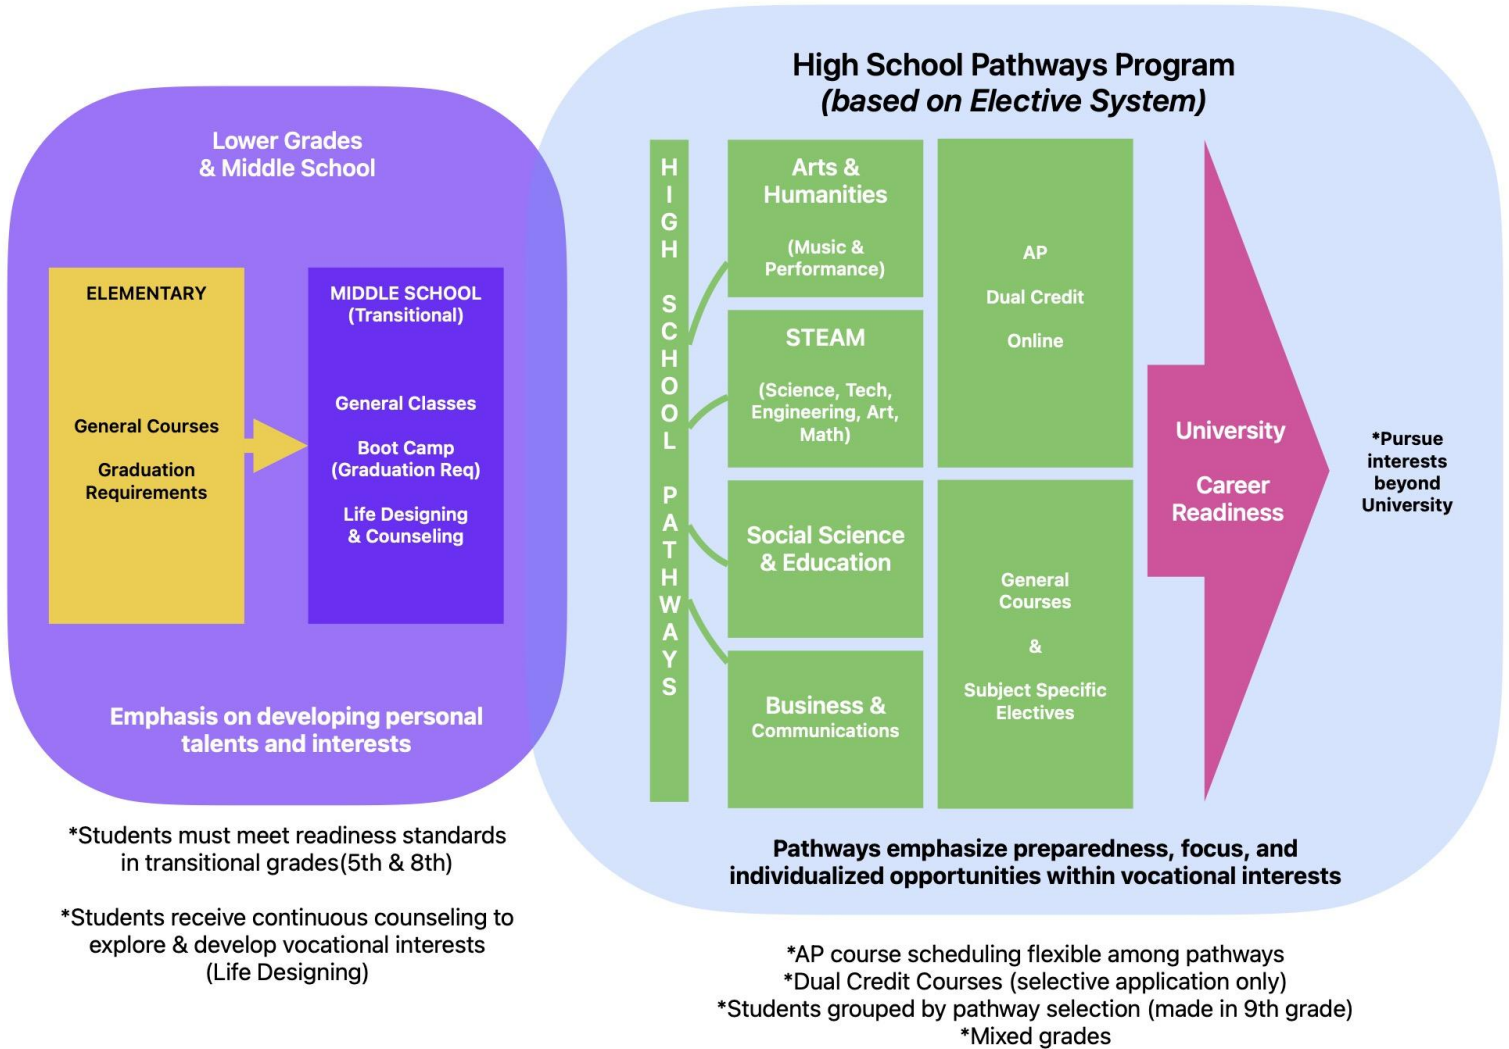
Lower Grades & Middle School

ELEMENTARY

General Courses

Graduation Requirements

MIDDLE SCHOOL (Transitional)

General Classes

Boot Camp (Graduation Req)

Life Designing & Counseling

Emphasis on developing personal talents and interests

*Students must meet readiness standards in transitional grades(5th & 8th)

*Students receive continuous counseling to explore & develop vocational interests (Life Designing)

High School Pathways Program
(based on Elective System)

HIGH SCHOOL PATHWAYS

Arts & Humanities

(Music & Performance)

STEAM

(Science, Tech, Engineering, Art, Math)

Social Science & Education

Business & Communications

AP

Dual Credit

Online

General Courses

&

Subject Specific Electives

University

Career Readiness

*Pursue interests beyond University

Pathways emphasize preparedness, focus, and individualized opportunities within vocational interests

*AP course scheduling flexible among pathways
*Dual Credit Courses (selective application only)
*Students grouped by pathway selection (made in 9th grade)
*Mixed grades